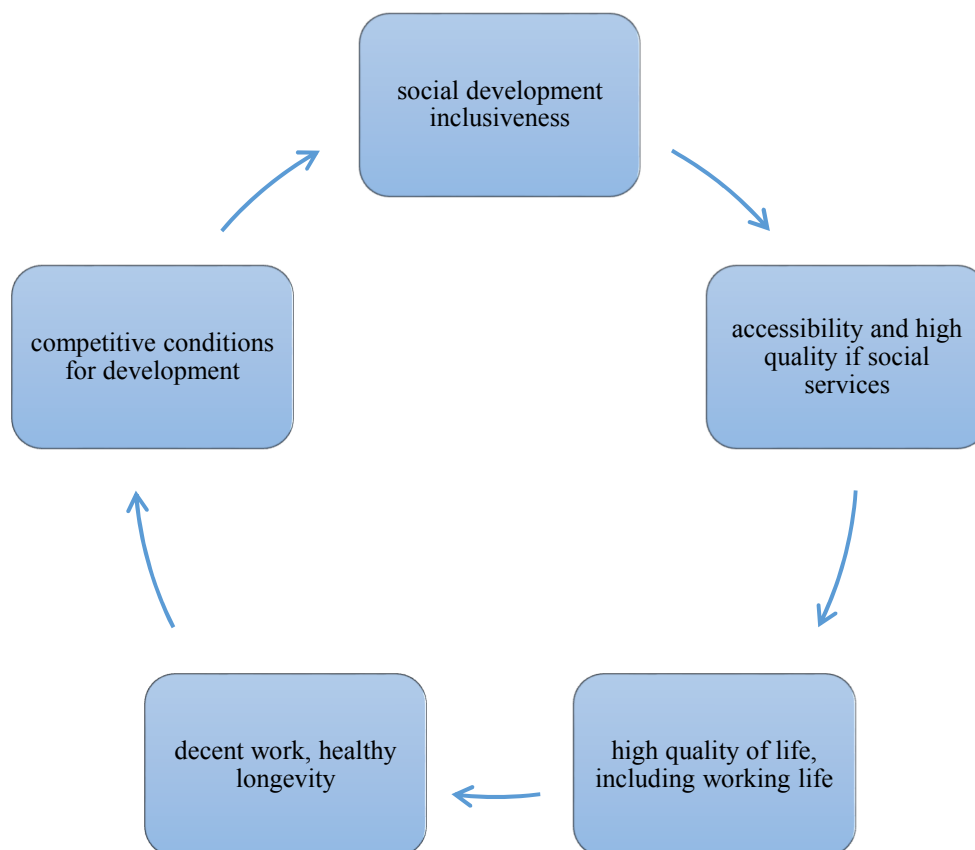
social development inclusiveness

accessibility and high quality if social services

high quality of life, including working life

decent work, healthy longevity

competitive conditions for development